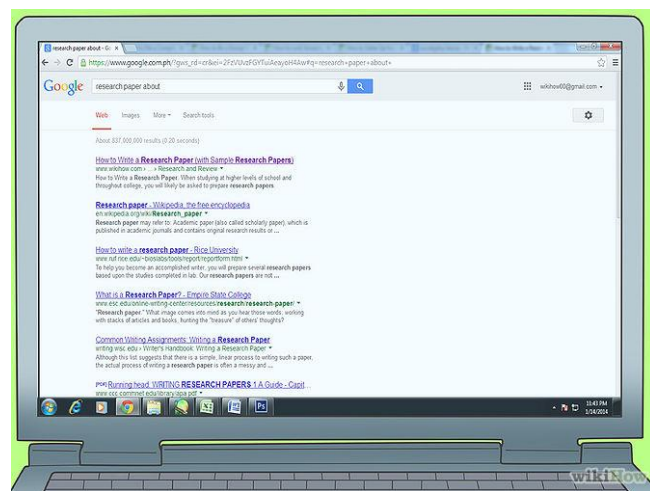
research paper about - Go ×

https://www.google.com.ph/?gws_rd=cr&ei=2PzVUvzFGYTuiAeayoH4Aw#q=research+paper+about

Google

research paper about

wikihow60@gmail.com

Web Images More Search tools

About 837,000,000 results (0.20 seconds)

How to Write a Research Paper (with Sample Research Papers)
www.wikihow.com › ... › Research and Review
How to Write a Research Paper. When studying at higher levels of school and throughout college, you will likely be asked to prepare research papers

Research paper - Wikipedia, the free encyclopedia
en.wikipedia.org/wiki/Research_paper
Research paper may refer to: Academic paper (also called scholarly paper), which is published in academic journals and contains original research results or ...

How to write a research paper - Rice University
www.ruf.rice.edu/~bioslabs/tools/report/reportform.html
To help you become an accomplished writer, you will prepare several research papers based upon the studies completed in lab. Our research papers are not ...

What is a Research Paper? - Empire State College
www.esc.edu/online-writing-center/resources/research/research-paper/
"Research paper." What image comes into mind as you hear those words: working with stacks of articles and books, hunting the "treasure" of others' thoughts?

Common Writing Assignments: Writing a Research Paper
writing.wisc.edu › Writer's Handbook: Writing a Research Paper
Although this list suggests that there is a simple, linear process to writing such a paper, the actual process of writing a research paper is often a messy and ...

[PDF] Running head: WRITING RESEARCH PAPERS 1 A Guide - Capit...
www.ccc.commnet.edu/library/apa.pdf

11:43 PM
1/14/2014

wikiHow